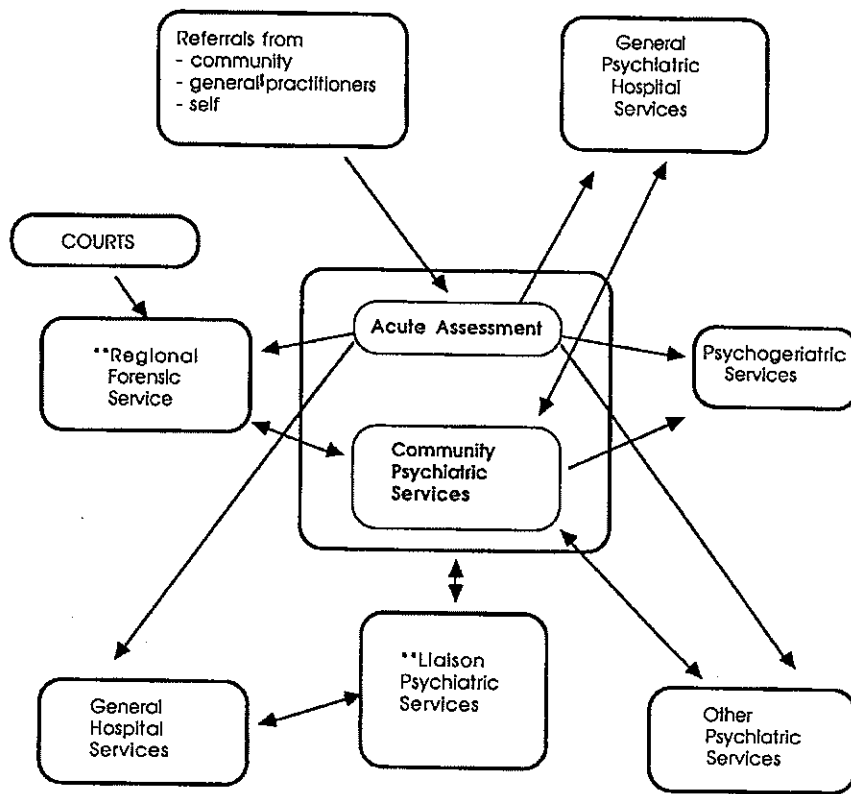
Referrals from
- community
- general practitioners
- self

General Psychiatric Hospital Services

COURTS

Acute Assessment

**Regional Forensic Service

Psychogeriatric Services

Community Psychiatric Services

**Liaison Psychiatric Services

General Hospital Services

Other Psychiatric Services